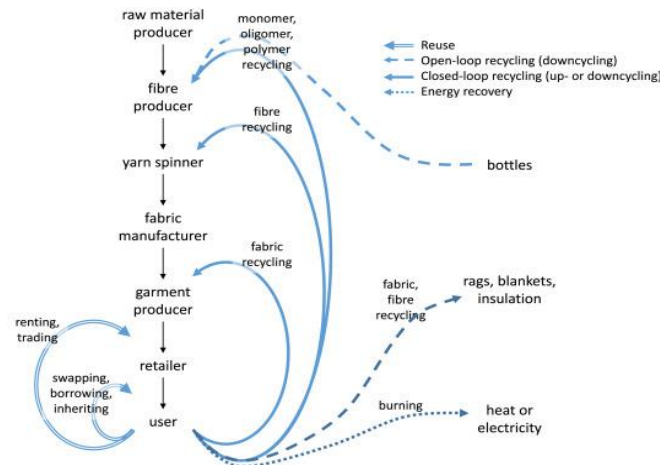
raw material producer

monomer, oligomer, polymer recycling

Reuse
Open-loop recycling (downcycling)
Closed-loop recycling (up- or downcycling)
Energy recovery

fibre producer

bottles

fibre recycling

yarn spinner

fabric manufacturer

fabric recycling

garment producer

fabric, fibre recycling

rags, blankets, insulation

renting, trading

retailer

swapping, borrowing, inheriting

user

burning

heat or electricity